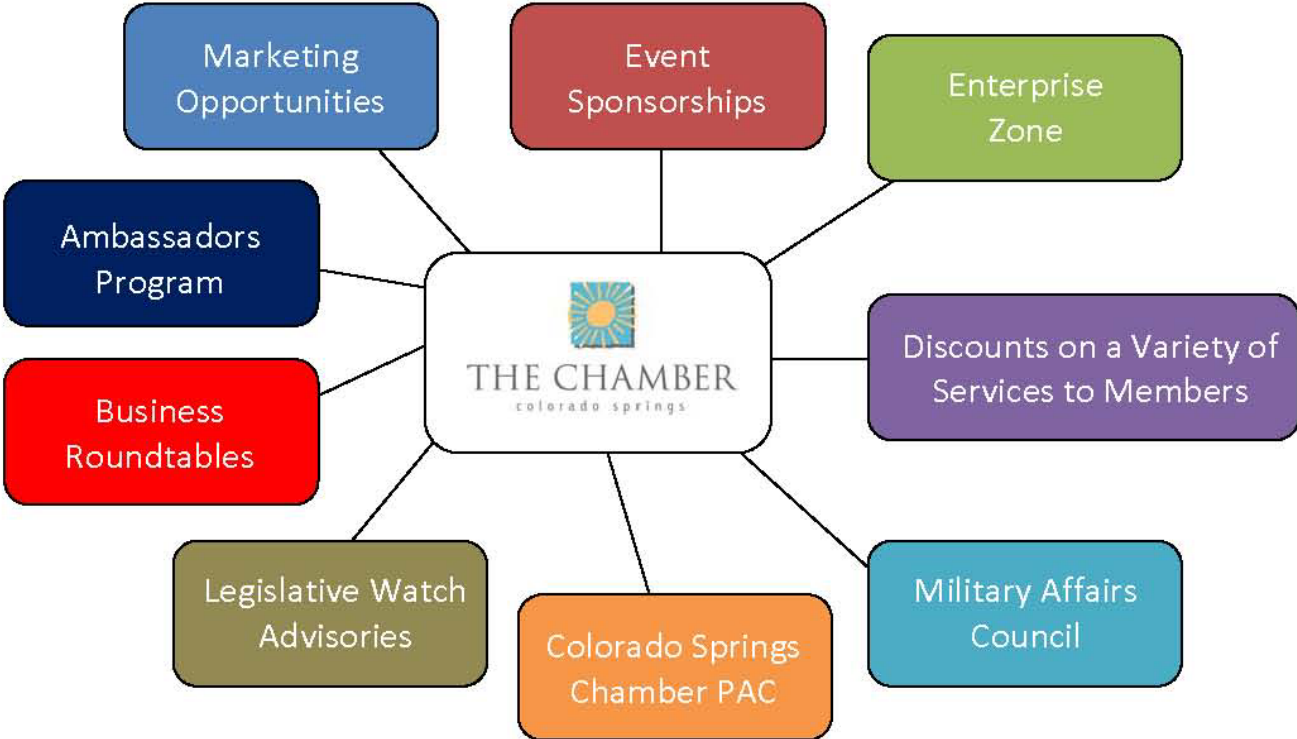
Marketing Opportunities

Event Sponsorships

Enterprise Zone

Ambassadors Program

THE CHAMBER
colorado springs

Discounts on a Variety of Services to Members

Business Roundtables

Legislative Watch Advisories

Colorado Springs Chamber PAC

Military Affairs Council